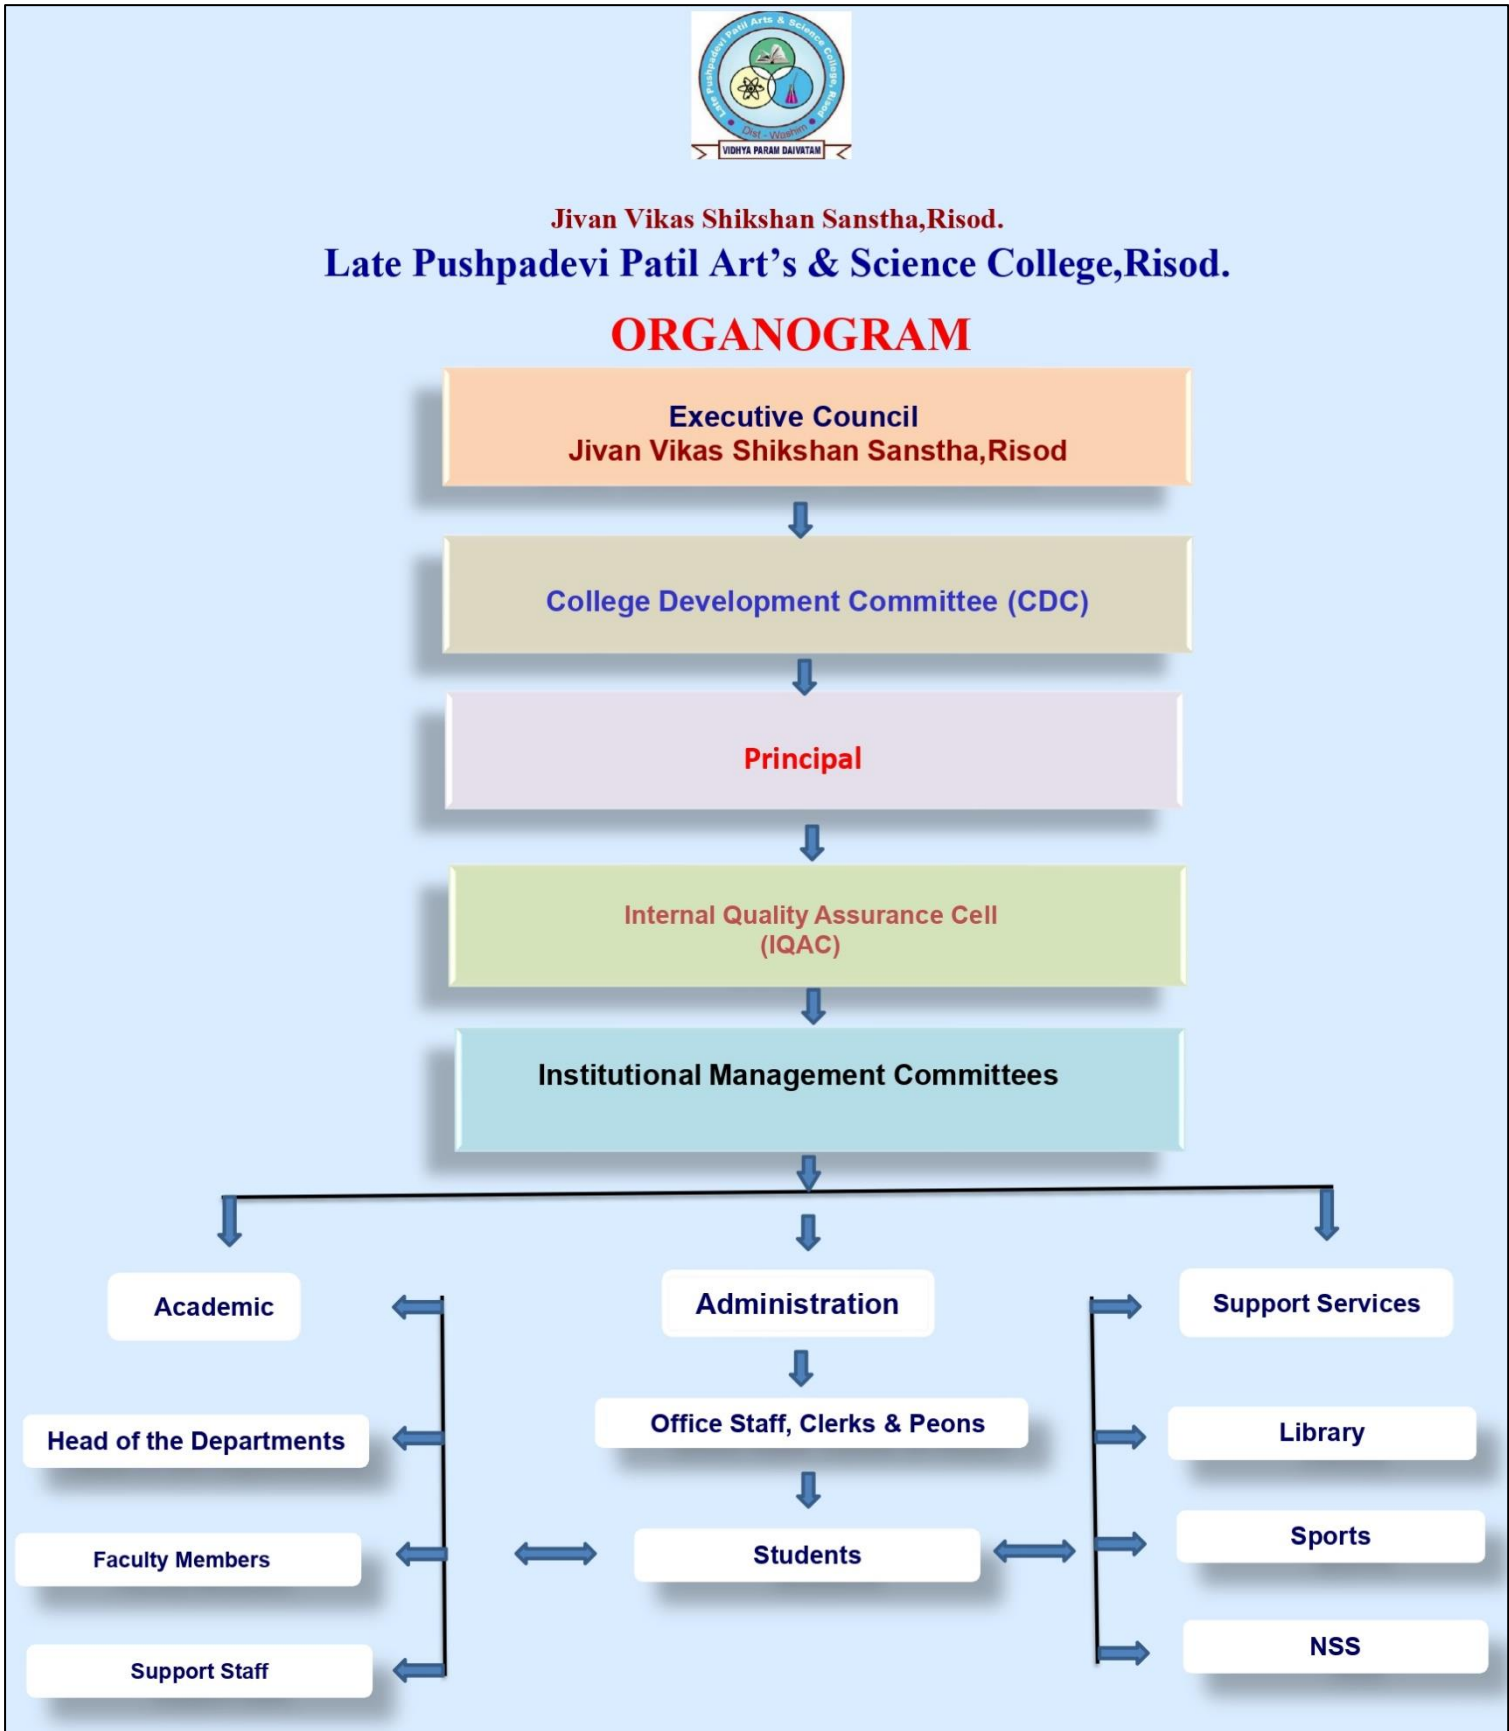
Late Pushpadevi Patil Arts & Science College, Risod
Dist - Washim
VIDHYA PARAM DAIVATAM

Jivan Vikas Shikshan Sanstha,Risod.
Late Pushpadevi Patil Art's & Science College,Risod.

ORGANOGRAM

Executive Council
Jivan Vikas Shikshan Sanstha,Risod

College Development Committee (CDC)

Principal

Internal Quality Assurance Cell
(IQAC)

Institutional Management Committees

Academic

Head of the Departments

Faculty Members

Support Staff

Administration

Office Staff, Clerks & Peons

Students

Support Services

Library

Sports

NSS